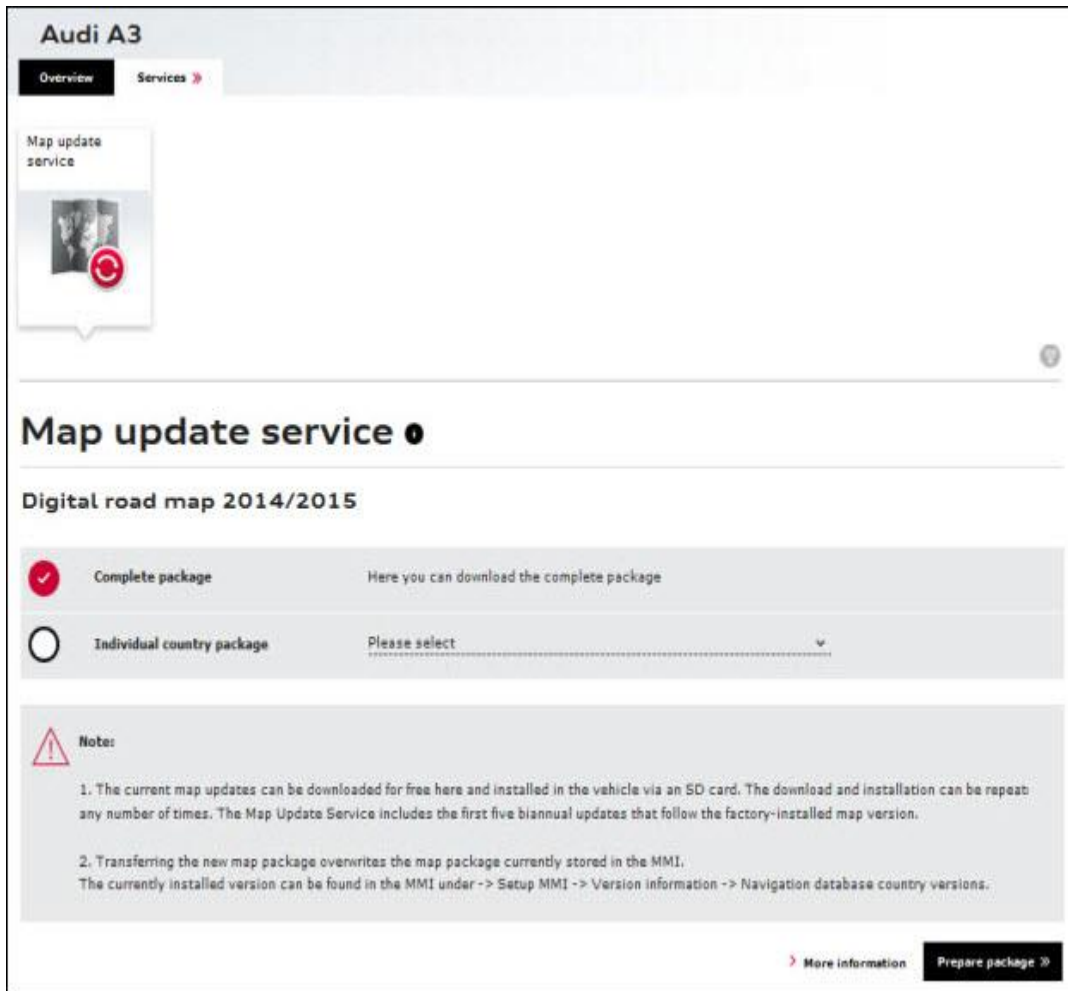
Audi A3

Overview

Services »

Map update service

Map update service

Digital road map 2014/2015

Complete package

Here you can download the complete package

Individual country package

Please select

Note:

1. The current map updates can be downloaded for free here and installed in the vehicle via an SD card. The download and installation can be repeat any number of times. The Map Update Service includes the first five biannual updates that follow the factory-installed map version.

2. Transferring the new map package overwrites the map package currently stored in the MMI.
The currently installed version can be found in the MMI under -> Setup MMI -> Version information -> Navigation database country versions.

› More information

Prepare package »